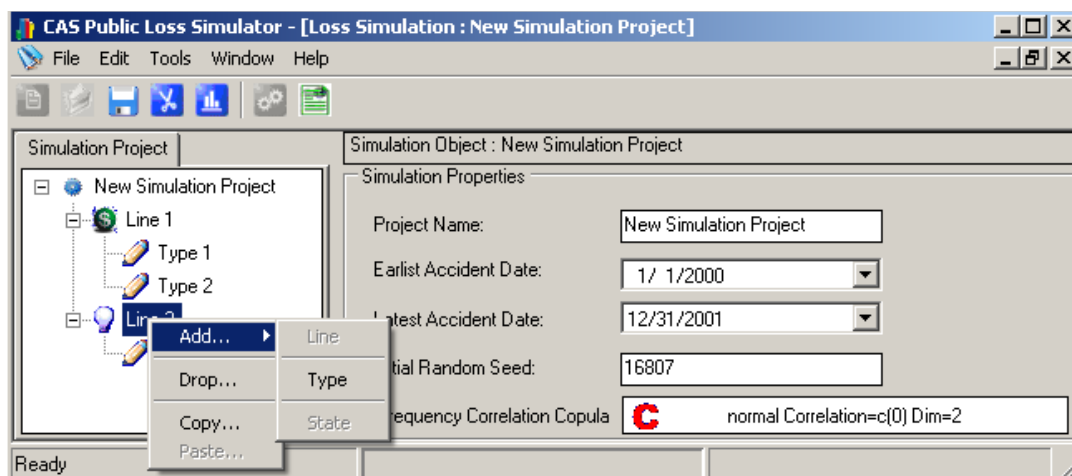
CAS Public Loss Simulator - [Loss Simulation : New Simulation Project]

File Edit Tools Window Help

Simulation Project

New Simulation Project
Line 1
Type 1
Type 2
Line 2

Add...
Drop...
Copy...
Paste...

Line
Type
State

Simulation Object : New Simulation Project

Simulation Properties

Project Name: New Simulation Project

Earliest Accident Date: 1/ 1/2000

Latest Accident Date: 12/31/2001

Initial Random Seed: 16807

Frequency Correlation Copula normal Correlation=c(0) Dim=2

Ready